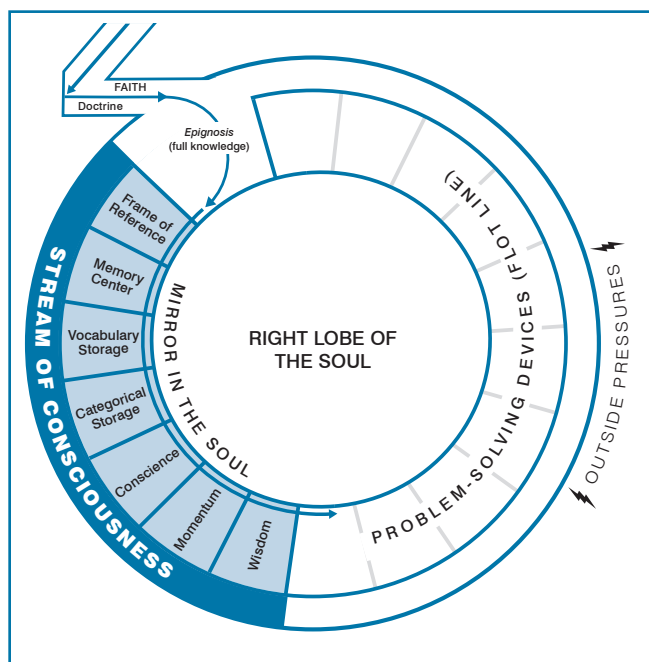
FAITH
Doctrine
Epignosis
(full knowledge)
STREAM OF CONSCIOUSNESS
Frame of Reference
Memory Center
Vocabulary Storage
Categorical Storage
Conscience
Momentum
Wisdom
MIRROR IN THE SOUL
RIGHT LOBE OF THE SOUL
PROBLEM-SOLVING DEVICES (FLOT LINE)
OUTSIDE PRESSURES